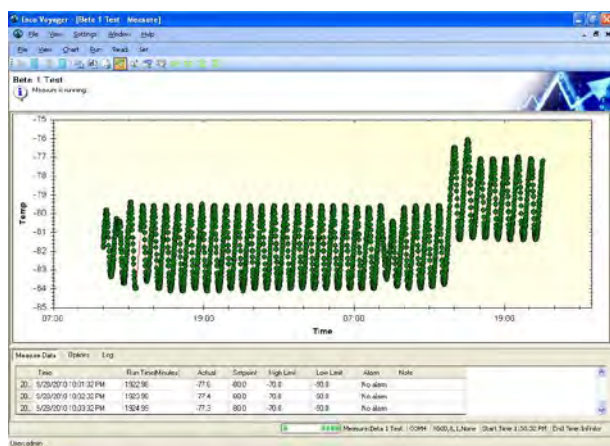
Ezco Voyager - [Beta 1 Test Measure]

File View Settings Window Help

File View Chart Run Result Set

Beta 1 Test

Measure is running.

-75
-76
-77
-78
-79
-80
-81
-82
-83
-84
-85

Temp

07:00
19:00
07:00
19:00

Time

Measure Data Options Log

| | Time | Run Time(Minutes) | Actual | Setpoint | High Limit | Low Limit | Alarm | Note |
|---|---|---|---|---|---|---|---|---|
| 20 | 5/28/2010 10:31:32 PM | 1922.98 | -77.6 | -80.0 | -70.0 | -90.0 | No alarm | |
| 20 | 5/28/2010 10:32:32 PM | 1923.98 | -77.4 | -80.0 | -70.0 | -90.0 | No alarm | |
| 20 | 5/28/2010 10:33:32 PM | 1924.98 | -77.3 | -80.0 | -70.0 | -90.0 | No alarm | |

Measure Beta 1 Test COM4 9600,8,1,None Start Time: 5:30:32 PM End Time: Infinite

User: admin